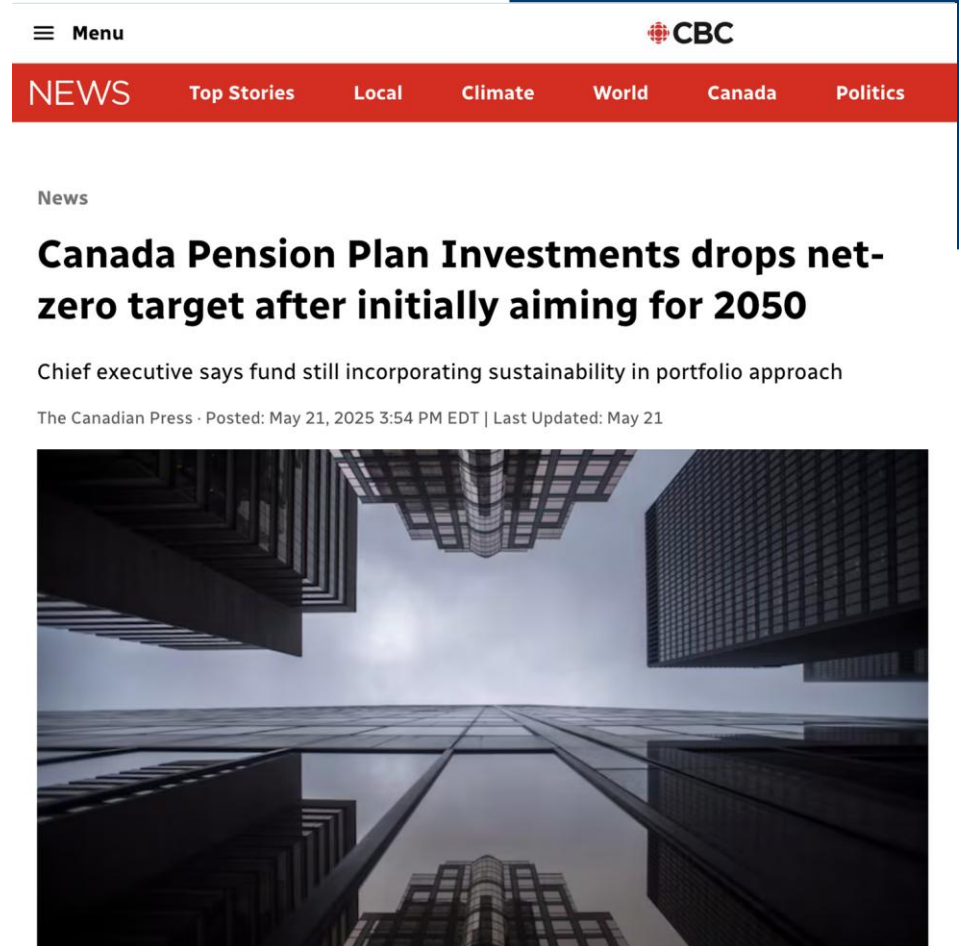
Menu

CBC

NEWS Top Stories Local Climate World Canada Politics

News

Canada Pension Plan Investments drops net-zero target after initially aiming for 2050

Chief executive says fund still incorporating sustainability in portfolio approach

The Canadian Press · Posted: May 21, 2025 3:54 PM EDT | Last Updated: May 21